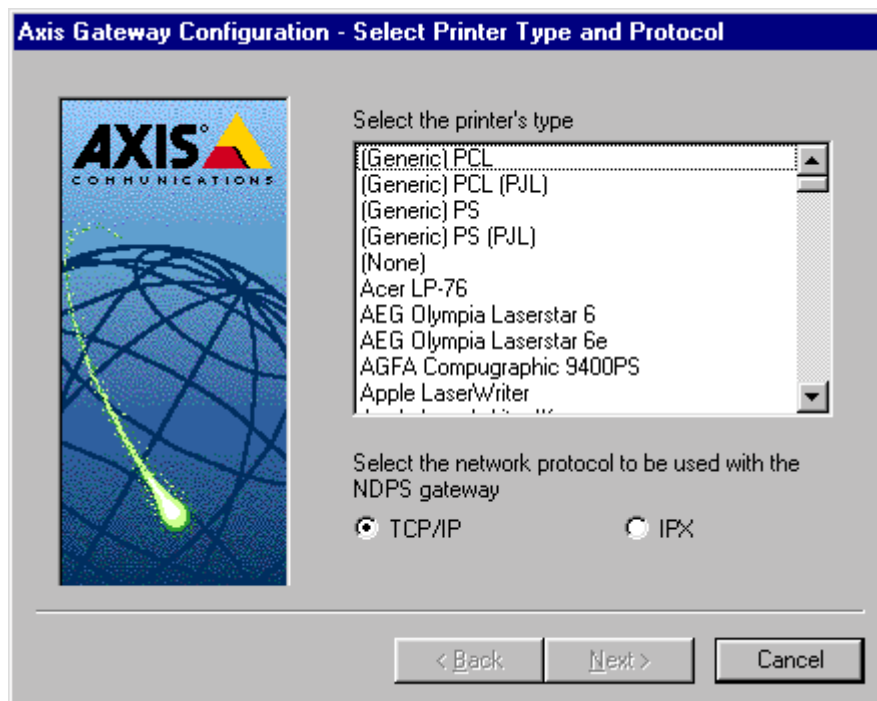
Axis Gateway Configuration - Select Printer Type and Protocol

AXIS
COMMUNICATIONS

Select the printer's type

(Generic) PCL
(Generic) PCL (PJL)
(Generic) PS
(Generic) PS (PJL)
(None)
Acer LP-76
AEG Olympia Laserstar 6
AEG Olympia Laserstar 6e
AGFA Compugraphic 9400PS
Apple LaserWriter
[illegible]

Select the network protocol to be used with the NDPS gateway

TCP/IP
IPX

< Back
Next >
Cancel